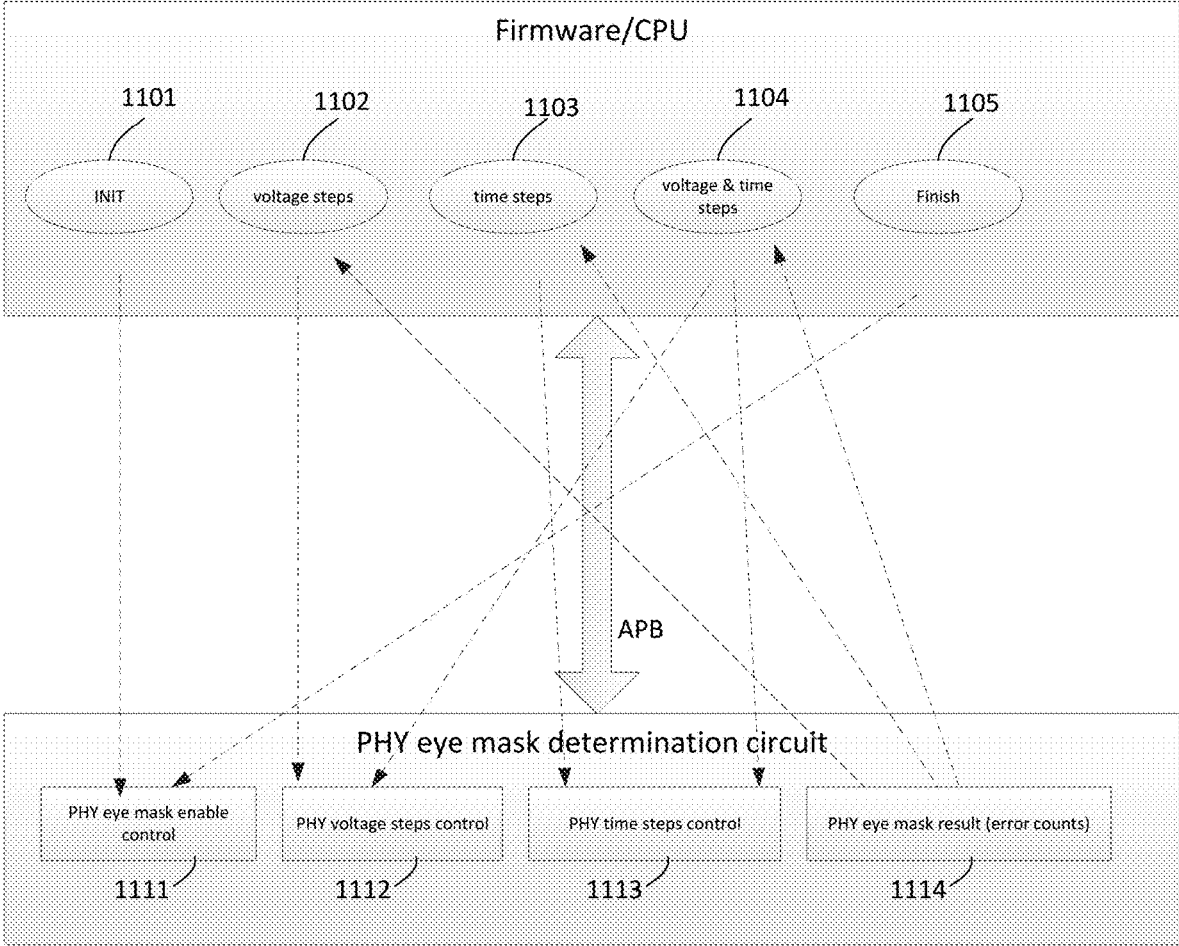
Firmware/CPU

1101

1102

1103

1104

1105

INIT

voltage steps

time steps

voltage & time steps

Finish

APB

PHY eye mask determination circuit

PHY eye mask enable control

PHY voltage steps control

PHY time steps control

PHY eye mask result (error counts)

1111

1112

1113

1114